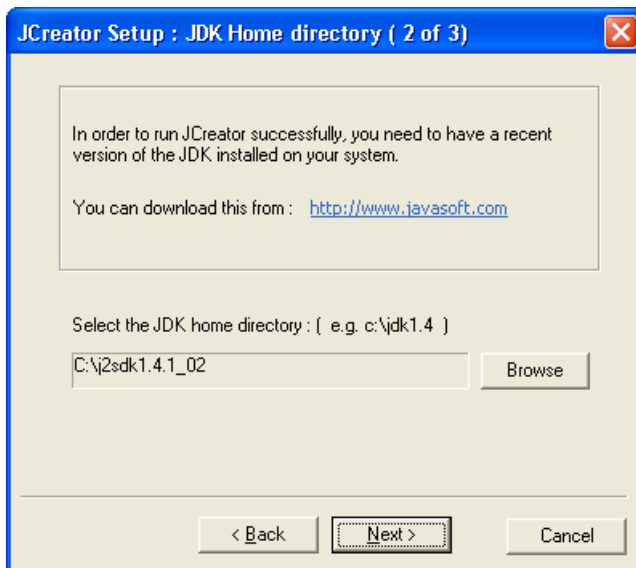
JCreator Setup : JDK Home directory ( 2 of 3)

In order to run JCreator successfully, you need to have a recent version of the JDK installed on your system.

You can download this from : http://www.javasoft.com

Select the JDK home directory : ( e.g. c:\jdk1.4 )

C:\j2sdk1.4.1_02

Browse

< Back

Next >

Cancel